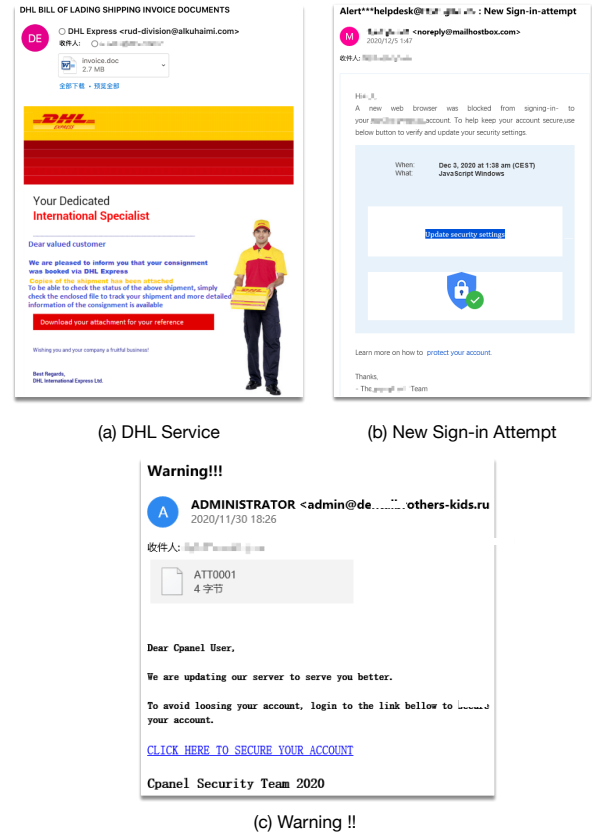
DHL BILL OF LADING SHIPPING INVOICE DOCUMENTS

DE
DHL Express <rud-division@alkuhaimi.com>
收件人: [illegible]

invoice.doc
2.7 MB

全部下载 · 预览全部

DHL EXPRESS

Your Dedicated
International Specialist

Dear valued customer

We are pleased to inform you that your consignment was booked via DHL Express

Copies of the shipment has been attached

To be able to check the status of the above shipment, simply check the enclosed file to track your shipment and more detailed information of the consignment is available

Download your attachment for your reference

Wishing you and your company a fruitful business!

Best Regards,
DHL International Express Ltd.

(a) DHL Service

Alert***helpdesk@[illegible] : New Sign-in-attempt

M
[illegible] <noreply@mailhostbox.com>
2020/12/5 1:47

收件人: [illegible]

Hi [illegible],

A new web browser was blocked from signing-in- to your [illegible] account. To help keep your account secure,use below button to verify and update your security settings.

When: Dec 3, 2020 at 1:38 am (CEST)
What: JavaScript Windows

Update security settings

Learn more on how to protect your account.

Thanks,
- The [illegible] Team

(b) New Sign-in Attempt

Warning!!!

A
ADMINISTRATOR <admin@de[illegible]others-kids.ru
2020/11/30 18:26

收件人: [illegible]

ATT0001
4 字节

Dear Cpanel User,

We are updating our server to serve you better.

To avoid loosing your account, login to the link bellow to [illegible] your account.

CLICK HERE TO SECURE YOUR ACCOUNT

Cpanel Security Team 2020

(c) Warning !!